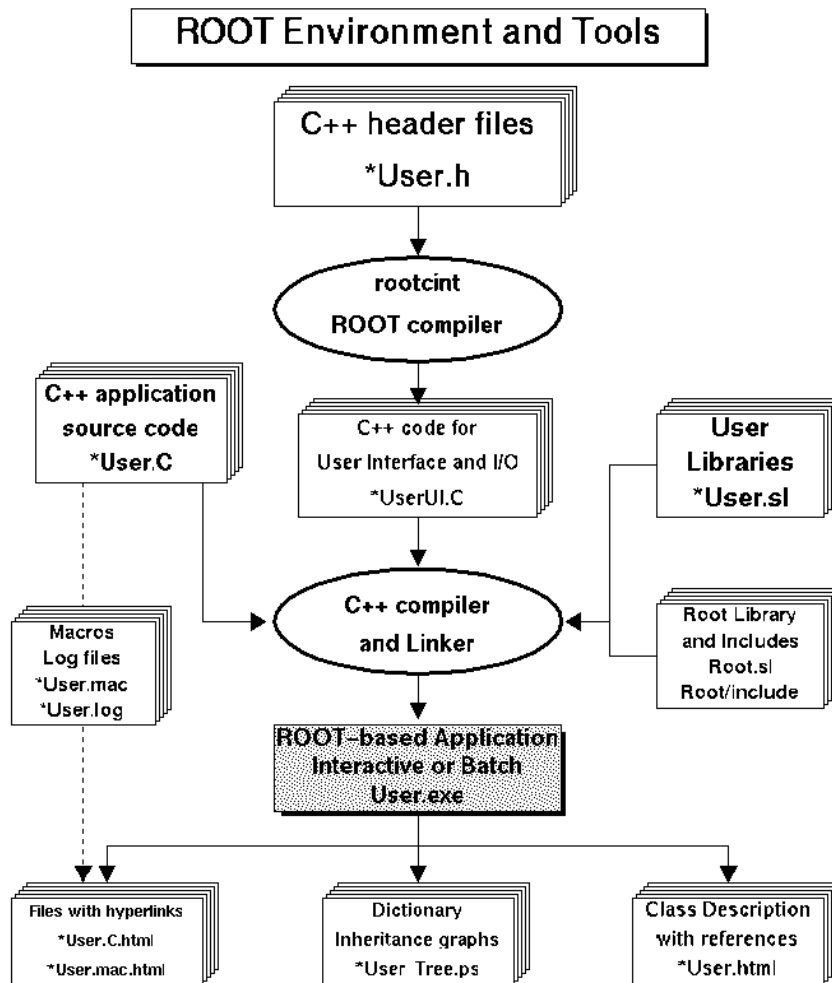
ROOT Environment and Tools

C++ header files
*User.h

rootcint
ROOT compiler

C++ application source code
*User.C

C++ code for User Interface and I/O
*UserUI.C

User Libraries
*User.sl

Macros
Log files
*User.mac
*User.log

C++ compiler and Linker

Root Library and Includes
Root.sl
Root/include

ROOT-based Application
Interactive or Batch
User.exe

Files with hyperlinks
*User.C.html
*User.mac.html

Dictionary
Inheritance graphs
*User_Tree.ps

Class Description
with references
*User.html